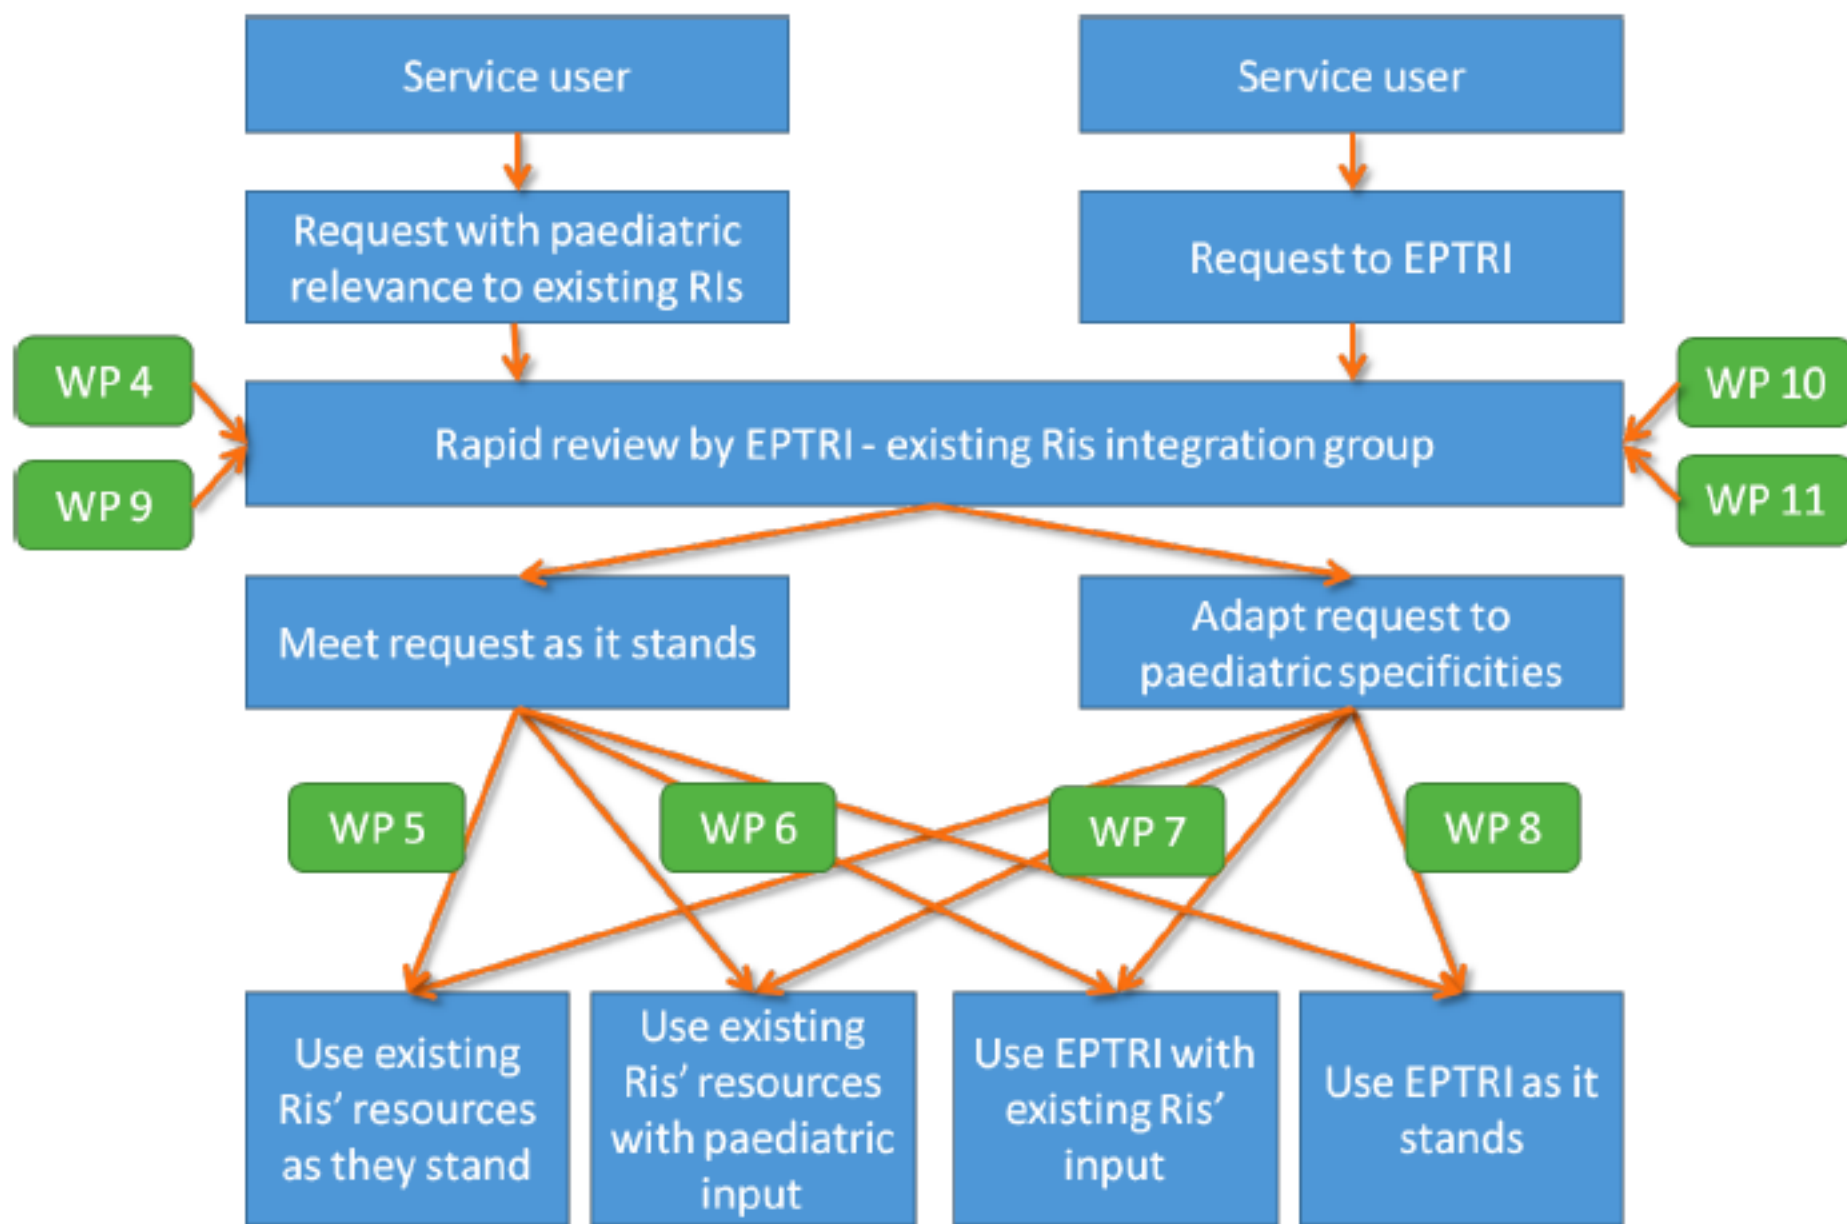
Service user

Service user

Request with paediatric relevance to existing RIs

Request to EPTRI

WP 4

WP 9

Rapid review by EPTRI - existing Ris integration group

WP 10

WP 11

Meet request as it stands

Adapt request to paediatric specificities

WP 5

WP 6

WP 7

WP 8

Use existing Ris' resources as they stand

Use existing Ris' resources with paediatric input

Use EPTRI with existing Ris' input

Use EPTRI as it stands